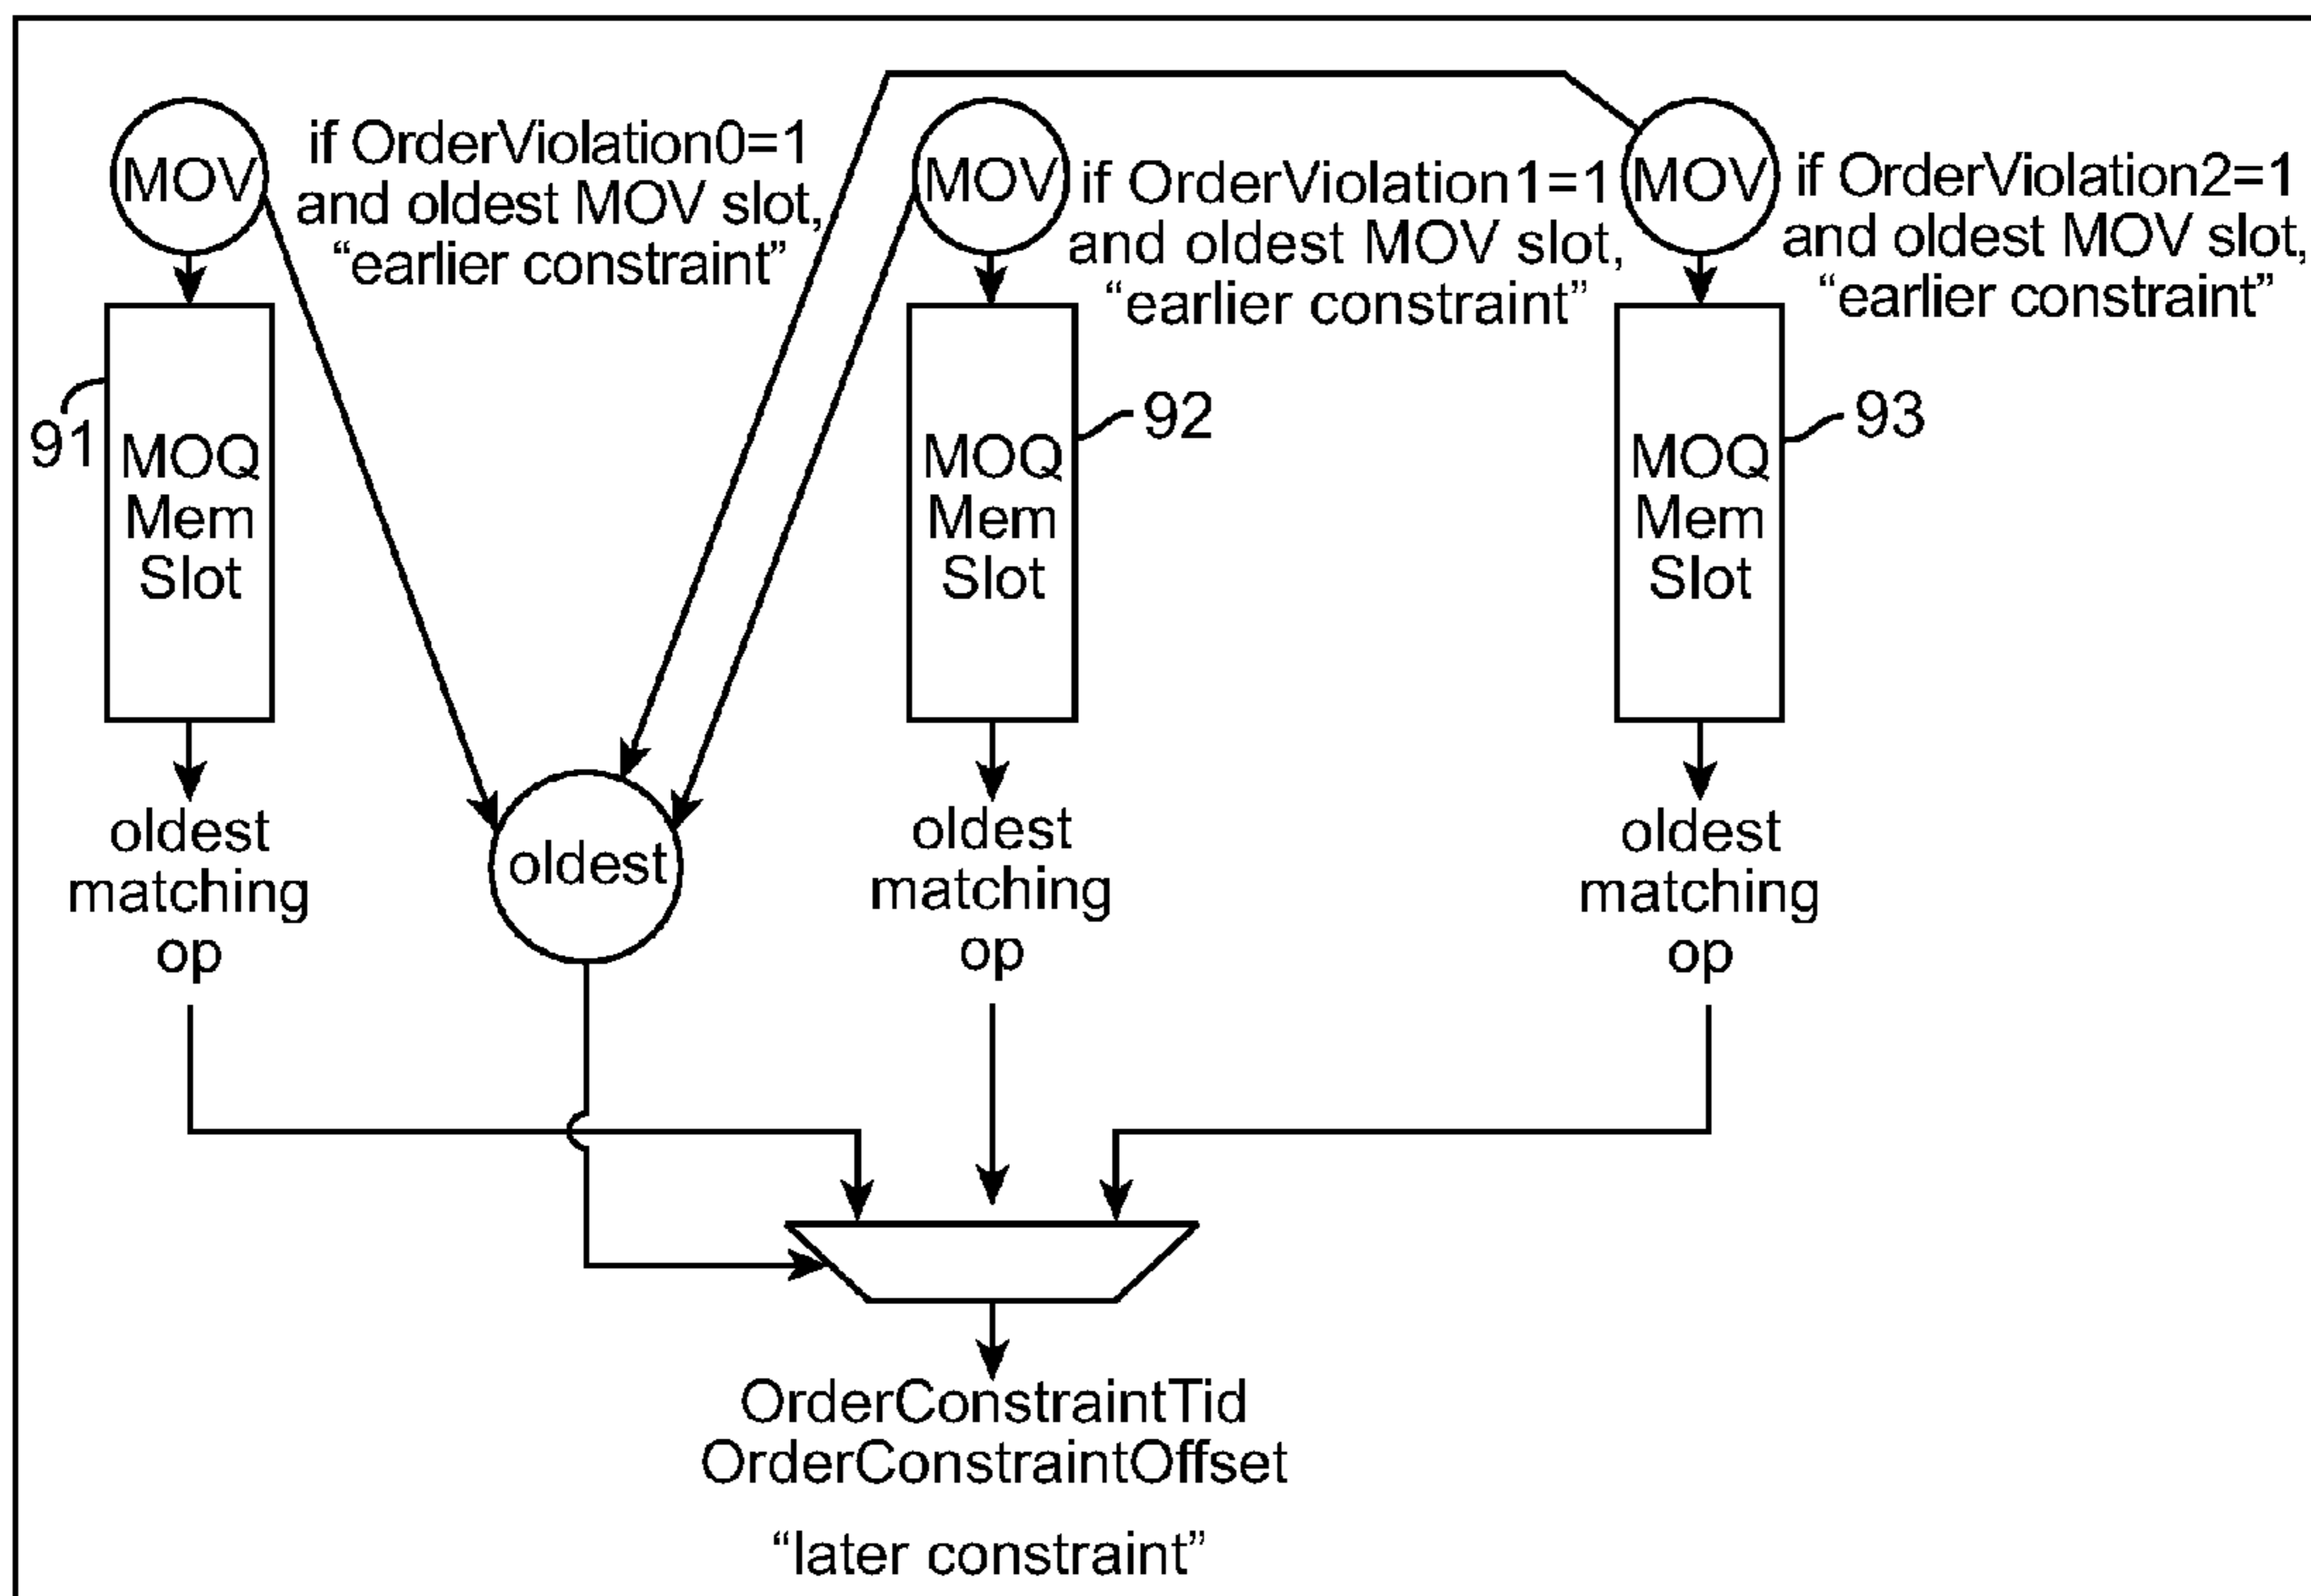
MOV

if OrderViolation0=1 and oldest MOV slot, “earlier constraint”

MOV

if OrderViolation1=1 and oldest MOV slot, “earlier constraint”

MOV

if OrderViolation2=1 and oldest MOV slot, “earlier constraint”

91

MOQ Mem Slot

92

MOQ Mem Slot

93

MOQ Mem Slot

oldest matching op

oldest

oldest matching op

oldest matching op

OrderConstraintTid
OrderConstraintOffset

“later constraint”